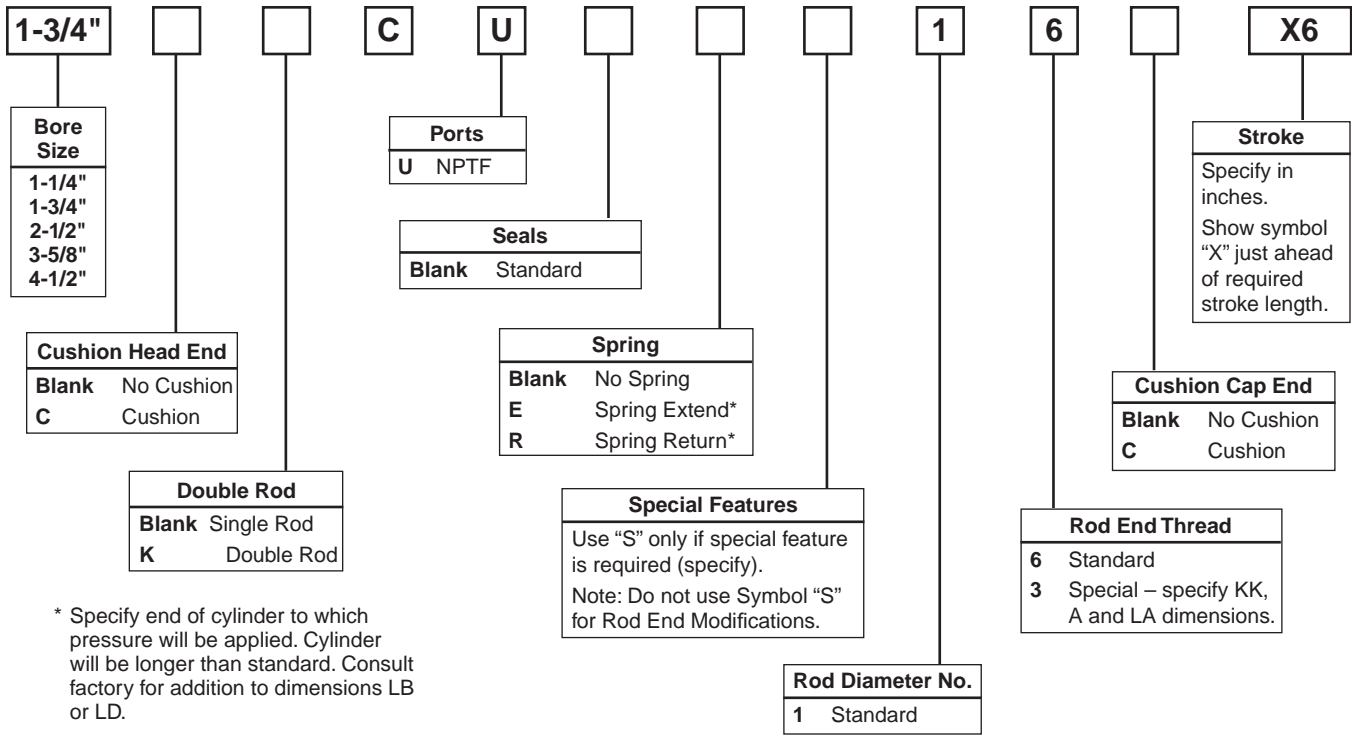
1-3/4" C U 1 6 X6

| Bore Size |
|---|
| 1-1/4" |
| 1-3/4" |
| 2-1/2" |
| 3-5/8" |
| 4-1/2" |

| Ports | |
|---|---|
| U | NPTF |

| Seals | |
|---|---|
| Blank | Standard |

| Stroke |
|---|
| Specify in inches. |
| Show symbol "X" just ahead of required stroke length. |

| Cushion Head End | |
|---|---|
| Blank | No Cushion |
| C | Cushion |

| Spring | |
|---|---|
| Blank | No Spring |
| E | Spring Extend* |
| R | Spring Return* |

| Cushion Cap End | |
|---|---|
| Blank | No Cushion |
| C | Cushion |

| Double Rod | |
|---|---|
| Blank | Single Rod |
| K | Double Rod |

| Special Features |
|---|
| Use "S" only if special feature is required (specify). |
| Note: Do not use Symbol "S" for Rod End Modifications. |

| Rod End Thread | |
|---|---|
| 6 | Standard |
| 3 | Special – specify KK, A and LA dimensions. |

* Specify end of cylinder to which pressure will be applied. Cylinder will be longer than standard. Consult factory for addition to dimensions LB or LD.

| Rod Diameter No. | |
|---|---|
| 1 | Standard |